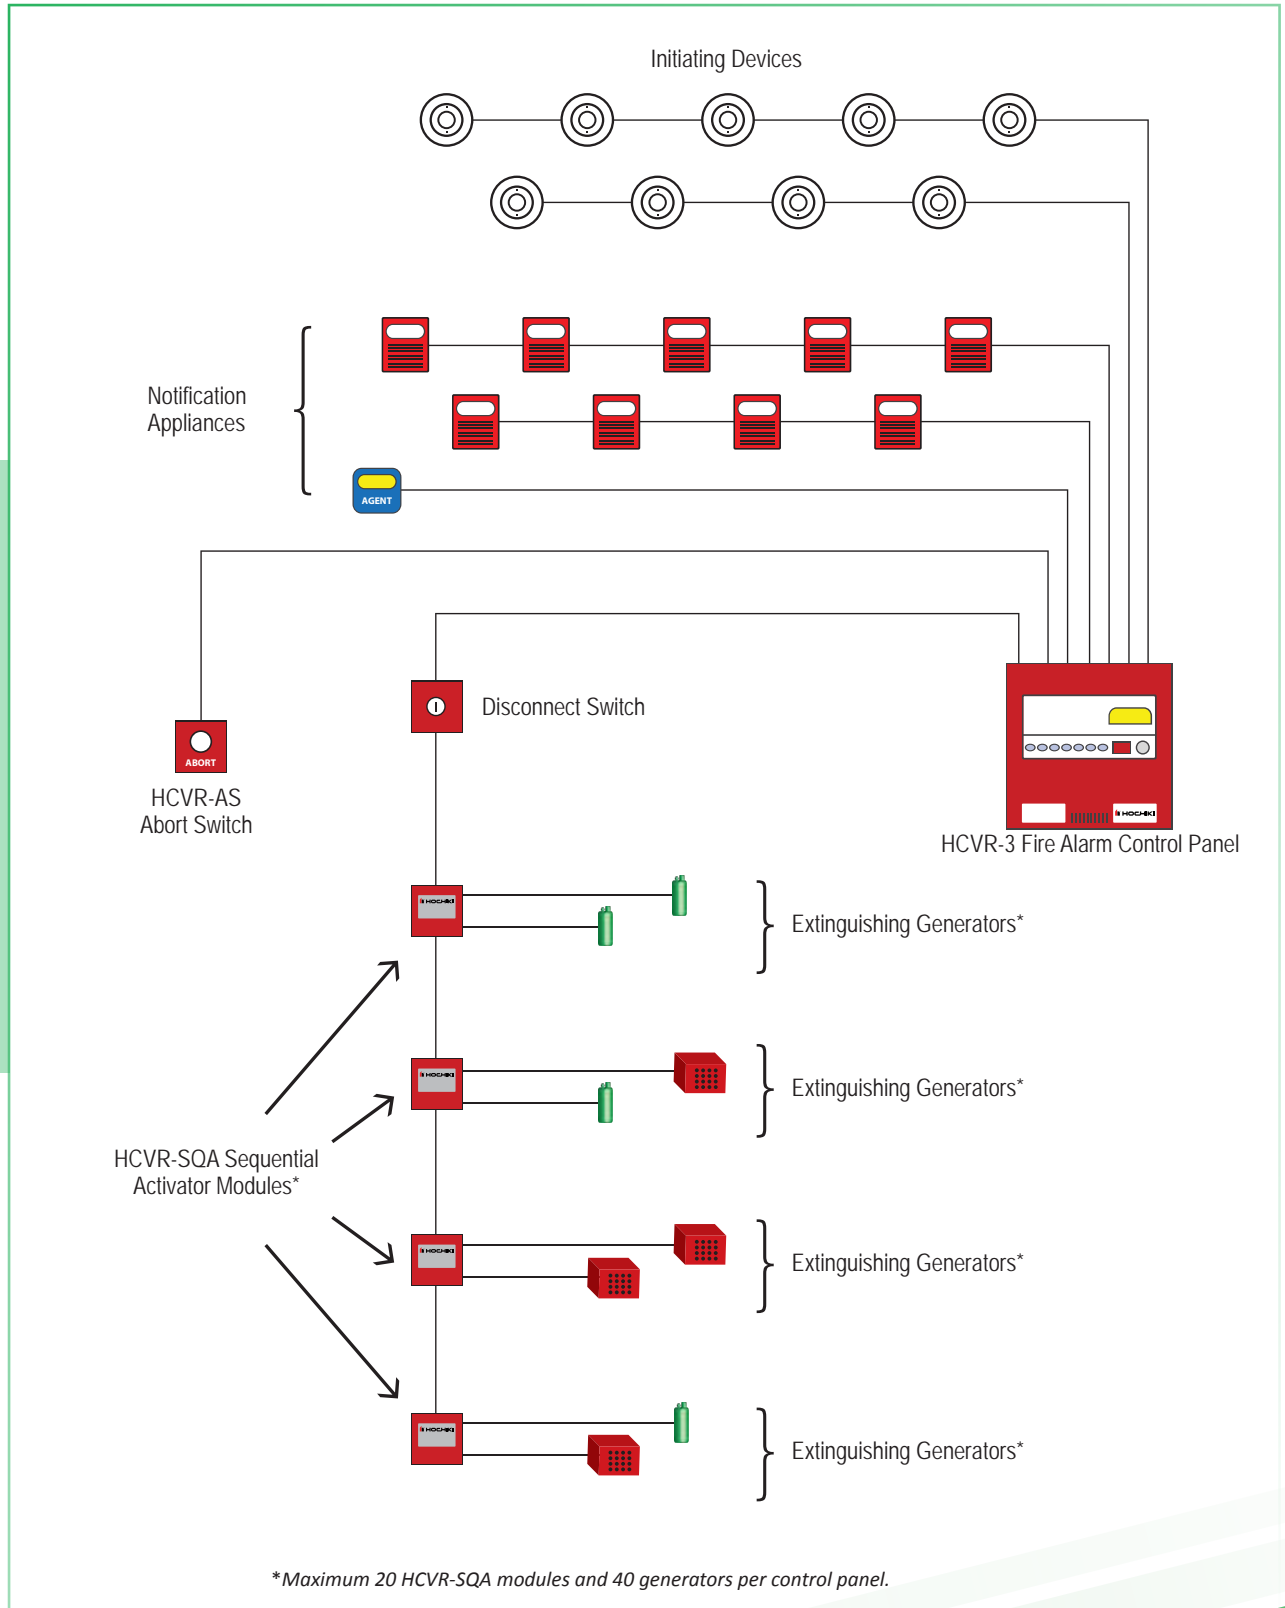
Initiating Devices

Notification Appliances

AGENT

Disconnect Switch

ABORT

HCVR-AS Abort Switch

HOCHIKI

HCVR-3 Fire Alarm Control Panel

HOCHIKI

Extinguishing Generators*

HOCHIKI

Extinguishing Generators*

HCVR-SQA Sequential Activator Modules*

HOCHIKI

Extinguishing Generators*

HOCHIKI

Extinguishing Generators*

*Maximum 20 HCVR-SQA modules and 40 generators per control panel.